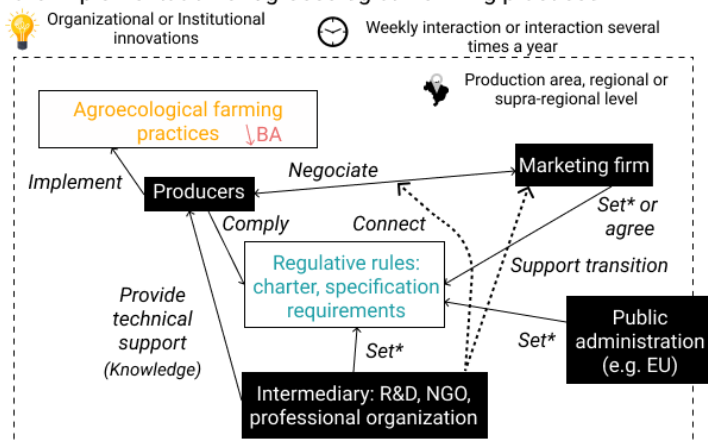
Organizational or Institutional innovations

Weekly interaction or interaction several times a year

Production area, regional or supra-regional level

Agroecological farming practices ↓BA

Implement

Producers

Negociate

Marketing firm

Comply

Connect

Set* or agree

Regulative rules: charter, specification requirements

Support transition

Provide technical support (Knowledge)

Public administration (e.g. EU)

Set*

Set*

Intermediary: R&D, NGO, professional organization